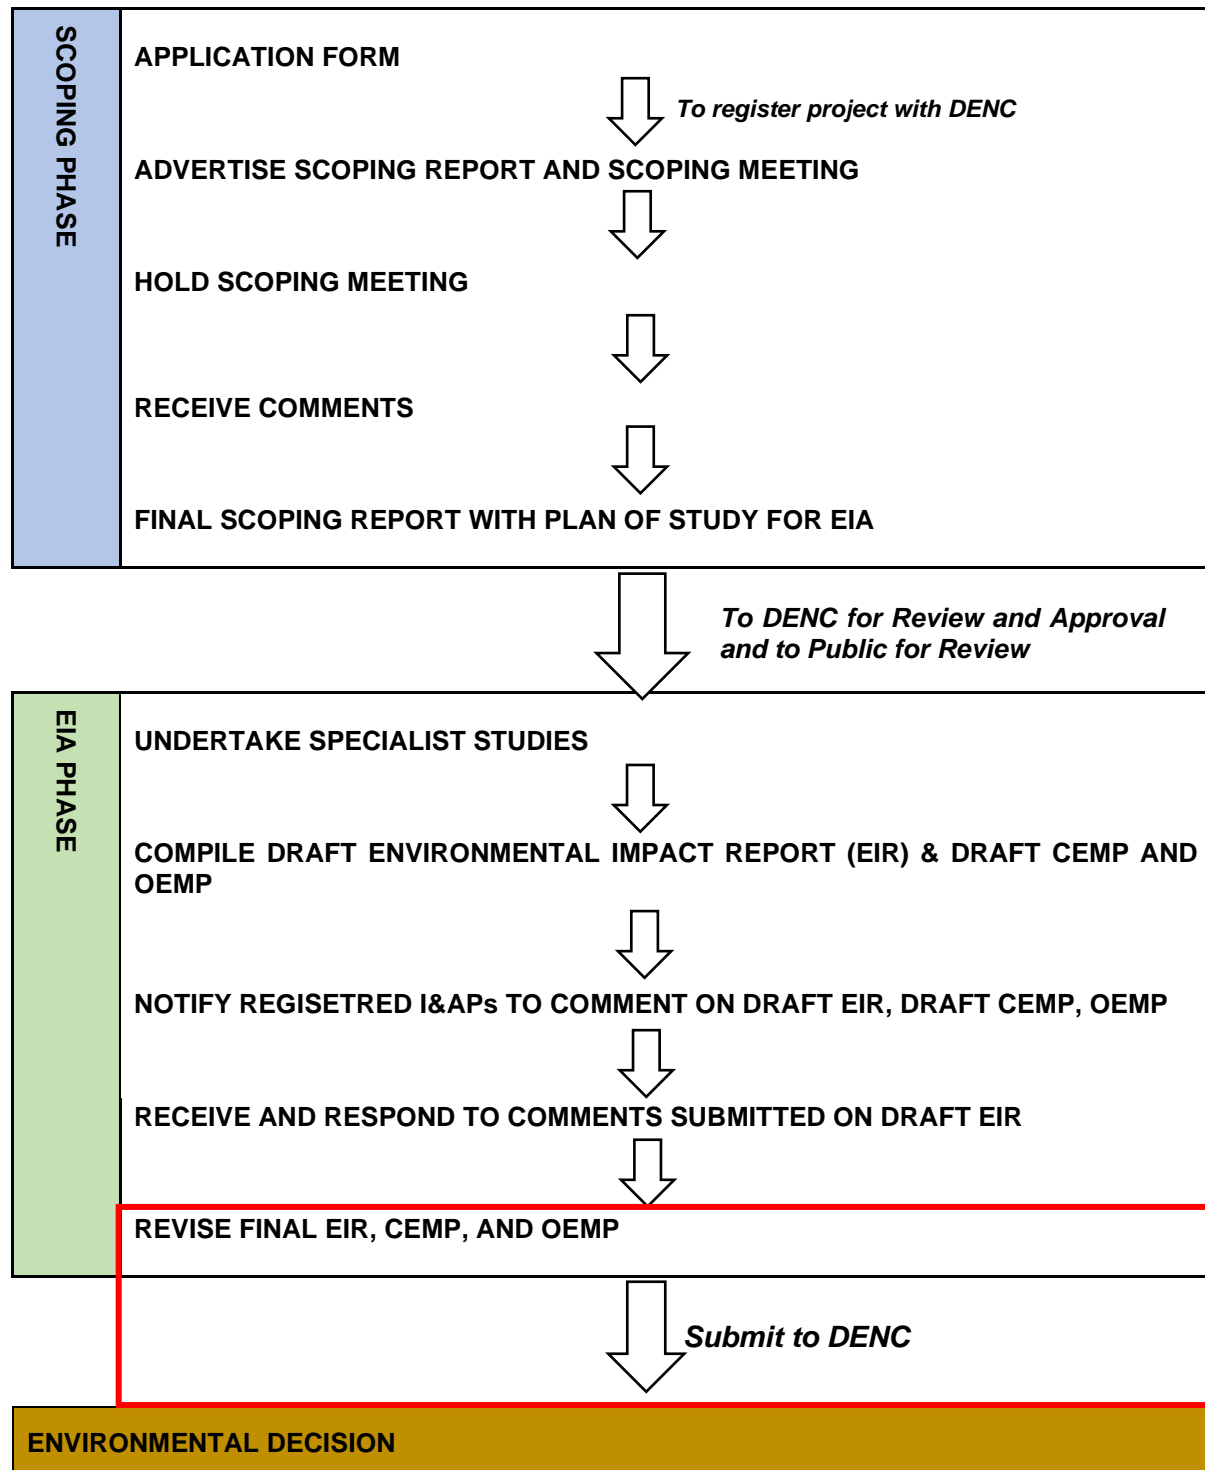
SCOPING PHASE

APPLICATION FORM

*To register project with DENC*

ADVERTISE SCOPING REPORT AND SCOPING MEETING

HOLD SCOPING MEETING

RECEIVE COMMENTS

FINAL SCOPING REPORT WITH PLAN OF STUDY FOR EIA

*To DENC for Review and Approval and to Public for Review*

EIA PHASE

UNDERTAKE SPECIALIST STUDIES

COMPILE DRAFT ENVIRONMENTAL IMPACT REPORT (EIR) & DRAFT CEMP AND OEMP

NOTIFY REGISETRED I&APs TO COMMENT ON DRAFT EIR, DRAFT CEMP, OEMP

RECEIVE AND RESPOND TO COMMENTS SUBMITTED ON DRAFT EIR

REVISE FINAL EIR, CEMP, AND OEMP

*Submit to DENC*

ENVIRONMENTAL DECISION